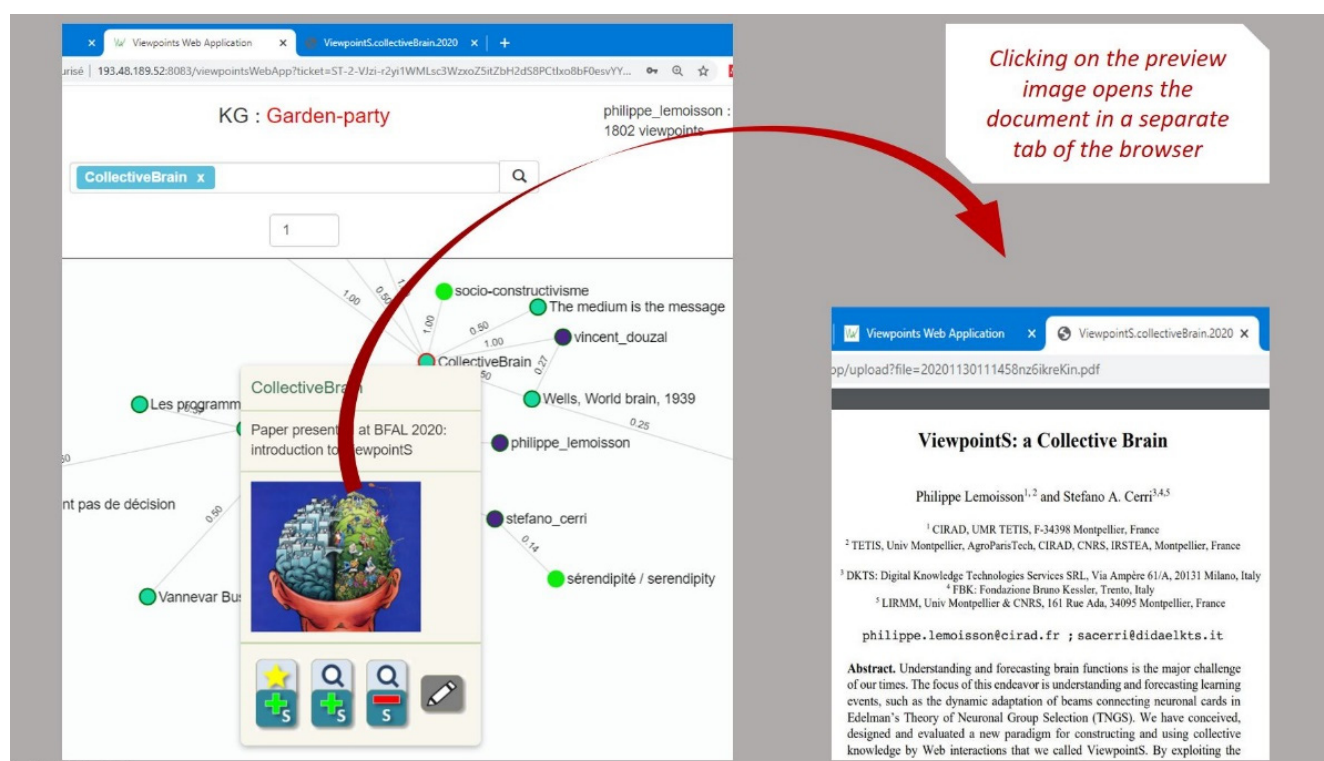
Viewpoints Web Application × ViewpointS.collectiveBrain.2020 × +

urisé | 193.48.189.52:8083/viewpointsWebApp?ticket=ST-2-VJzi-r2yi1WMLsc3WzxoZ5itZbH2dS8PCtlxo8bF0esvYY...

KG : Garden-party

philippe_lemoisson : 1802 viewpoints

CollectiveBrain x

1

socio-constructivisme

The medium is the message

vincent_douzal

CollectiveBrain

Wells, World brain, 1939

Les programm

philippe_lemoisson

nt pas de décision

stefano_cerri

sérendipité / serendipity

Vannevar Bus

1.00 0.50 1.00 0.50 1.00 0.27 0.50 0.25 0.50 0.14

CollectiveBrain

Paper presented at BFAL 2020: introduction to ViewpointS

Clicking on the preview image opens the document in a separate tab of the browser

Viewpoints Web Application × ViewpointS.collectiveBrain.2020 ×

p/upload?file=20201130111458nz6ikreKin.pdf

ViewpointS: a Collective Brain

Philippe Lemoisson$^{1,2}$ and Stefano A. Cerri$^{3,4,5}$

$^1$ CIRAD, UMR TETIS, F-34398 Montpellier, France
$^2$ TETIS, Univ Montpellier, AgroParisTech, CIRAD, CNRS, IRSTEA, Montpellier, France

$^3$ DKTS: Digital Knowledge Technologies Services SRL, Via Ampère 61/A, 20131 Milano, Italy
$^4$ FBK: Fondazione Bruno Kessler, Trento, Italy
$^5$ LIRMM, Univ Montpellier & CNRS, 161 Rue Ada, 34095 Montpellier, France

philippe.lemoisson@cirad.fr ; sacerri@didaelkts.it

Abstract. Understanding and forecasting brain functions is the major challenge of our times. The focus of this endeavor is understanding and forecasting learning events, such as the dynamic adaptation of beams connecting neuronal cards in Edelman's Theory of Neuronal Group Selection (TNGS). We have conceived, designed and evaluated a new paradigm for constructing and using collective knowledge by Web interactions that we called ViewpointS. By exploiting the